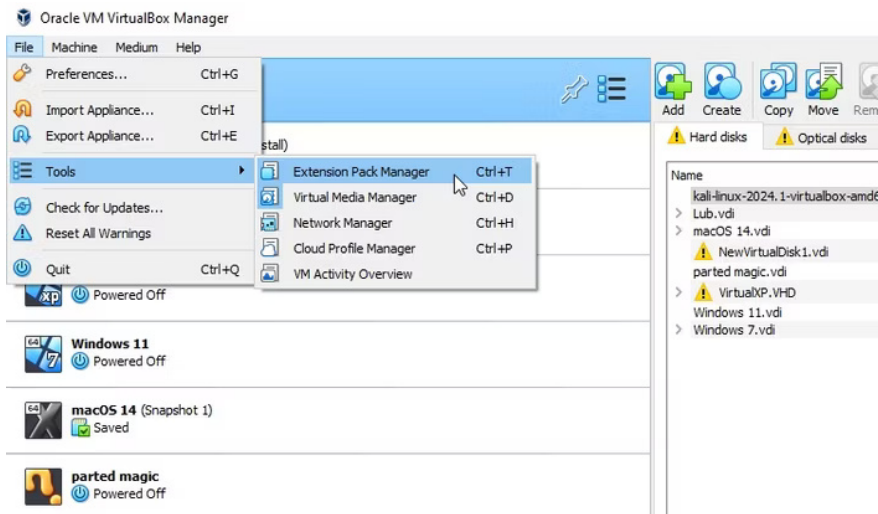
Oracle VM VirtualBox Manager

File Machine Medium Help

Preferences... Ctrl+G

Import Appliance... Ctrl+I

Export Appliance... Ctrl+E

Tools

Check for Updates...

Reset All Warnings

Quit Ctrl+Q

Extension Pack Manager Ctrl+T

Virtual Media Manager Ctrl+D

Network Manager Ctrl+H

Cloud Profile Manager Ctrl+P

VM Activity Overview

stall)

Powered Off

Windows 11
Powered Off

macOS 14 (Snapshot 1)
Saved

parted magic
Powered Off

Add Create Copy Move Rem

Hard disks Optical disks

Name

kali-linux-2024.1-virtualbox-amd6

Lub.vdi

macOS 14.vdi

NewVirtualDisk1.vdi

parted magic.vdi

VirtualXP.VHD

Windows 11.vdi

Windows 7.vdi